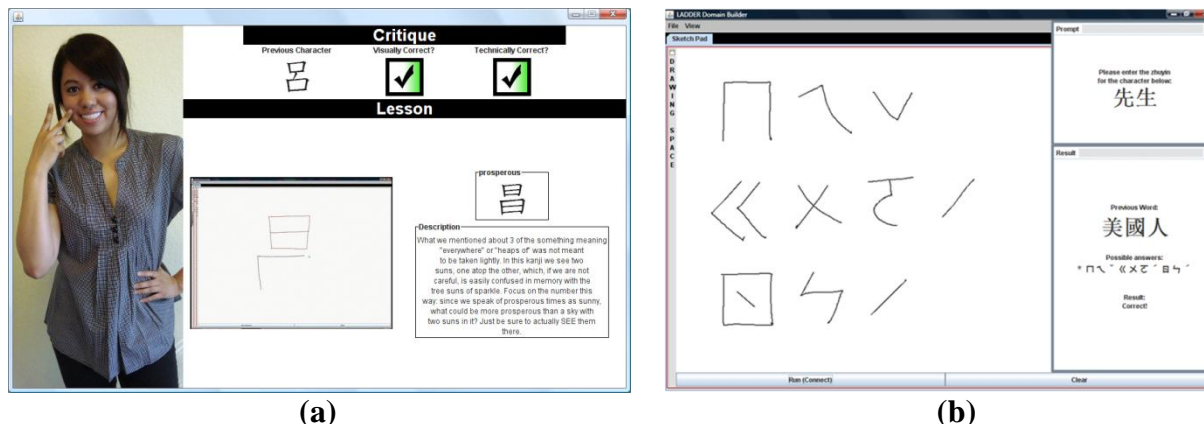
Critique

Previous Character

Visually Correct?

Technically Correct?

呂

Lesson

prosperous

昌

Description

What we mentioned about 3 of the something meaning "everywhere" or "heaps of" was not meant to be taken lightly. In this kanji we see two suns, one atop the other, which, if we are not careful, is easily confused in memory with the tree suns of sparkle. Focus on the number this way: since we speak of prosperous times as sunny, what could be more prosperous than a sky with two suns in it? Just be sure to actually SEE them there.

(a)

LADDER Domain Builder

File View

Sketch Pad

DRAWING SPACE

ㄇ ㄟ ㄨ

ㄍ ㄨ ㄛ ˊ /

ㄖ ㄣ /

Prompt

Please enter the zhuyin for the character below:

先生

Result

Previous Word:

美國人

Possible answers:

ˇ ㄇㄟ ˊ ㄍㄨㄛ ˊ ㄖㄣ ˊ

Result:
Correct!

Run (Connect)

Clear

(b)